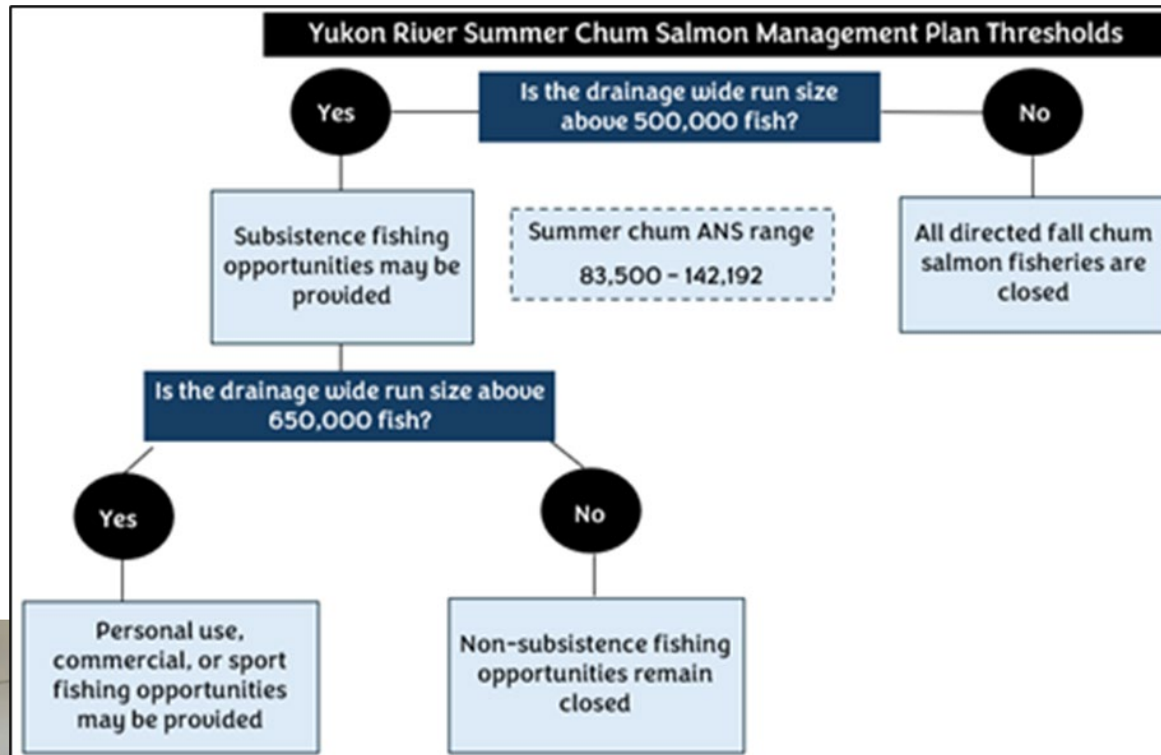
Yukon River Summer Chum Salmon Management Plan Thresholds

Is the drainage wide run size above 500,000 fish?

Yes

No

Subsistence fishing opportunities may be provided

Summer chum ANS range 83,500 – 142,192

All directed fall chum salmon fisheries are closed

Is the drainage wide run size above 650,000 fish?

Yes

No

Personal use, commercial, or sport fishing opportunities may be provided

Non-subsistence fishing opportunities remain closed